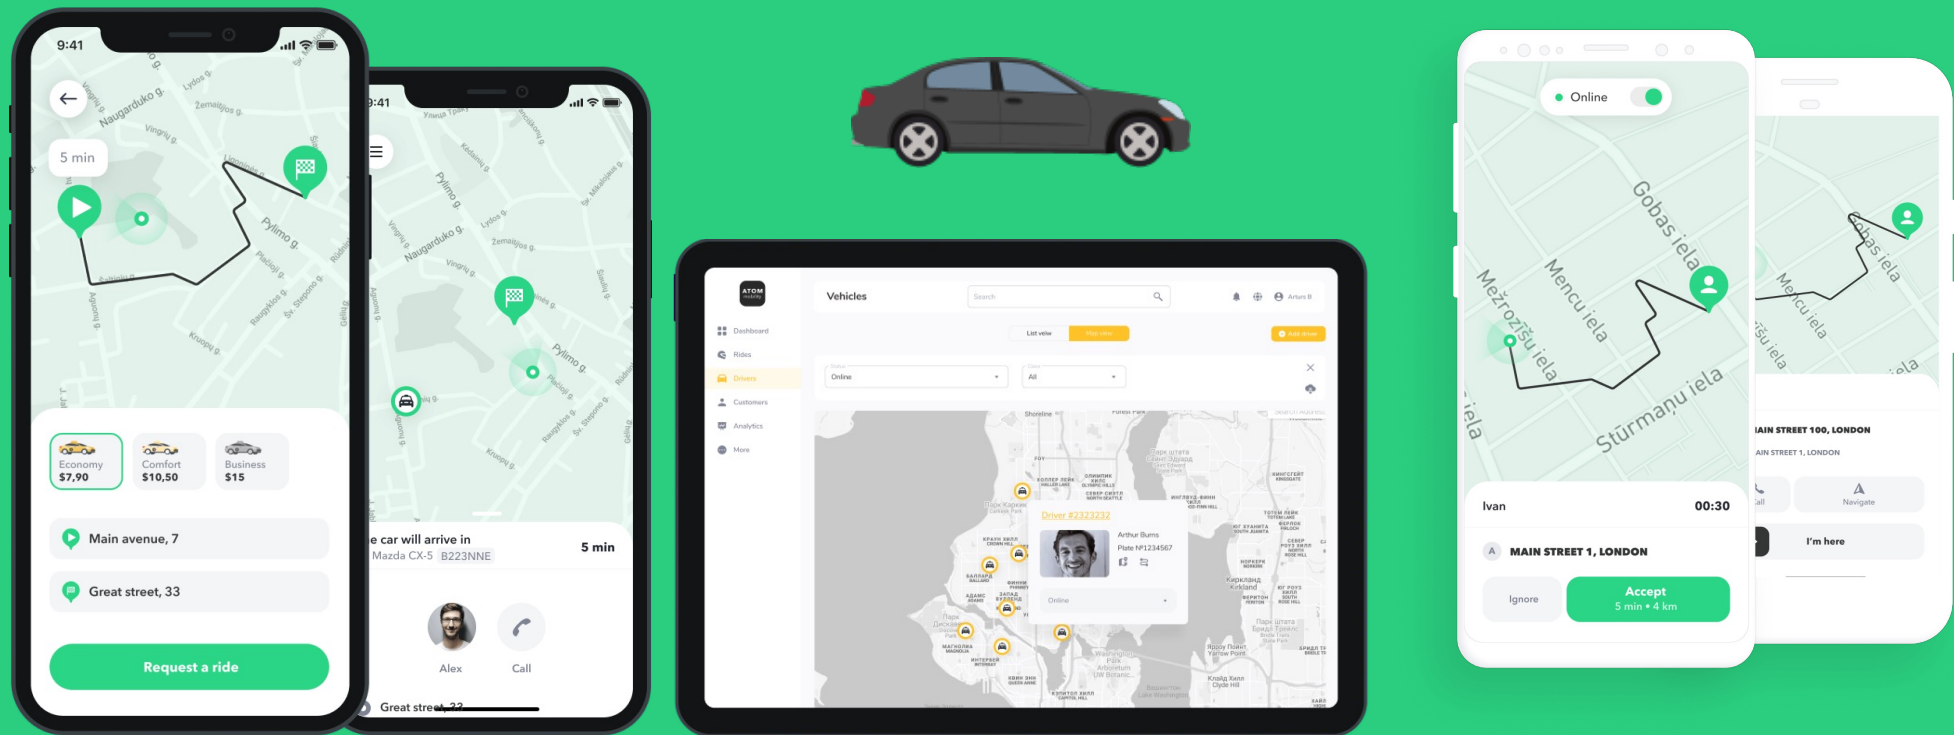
9:41

5 min

Naugarduko g.
Pylimo g.

Economy
$7,90

Comfort
$10,50

Business
$15

Main avenue, 7

Great street, 33

Request a ride

9:41

e car will arrive in
Mazda CX-5 B223NNE
5 min

Alex
Call

Great street, 33

ATOM mobility

Vehicles
Search
Arturs B

Dashboard
Rides
Drivers
Customers
Analytics
More

List view
Map view
Add driver

Online
All

Driver #2323232
Arthur Bums
Plate №1234567
Online

Online

Gobas iela
Mencu iela
Mežrozīšu iela
Stūrmaņu iela
iela

Ivan
00:30

A
MAIN STREET 1, LONDON

Ignore
Accept
5 min • 4 km

AIN STREET 100, LONDON
AIN STREET 1, LONDON
all
Navigate
I'm here